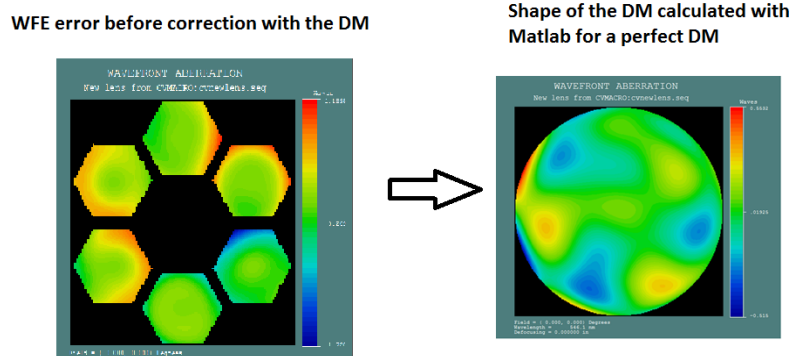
WFE error before correction with the DM

WAVEFRONT ABERRATION
New lens from CVMACRO:cvnewlens.seq

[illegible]
1.18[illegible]
1.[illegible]
1.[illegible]

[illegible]

Shape of the DM calculated with Matlab for a perfect DM

WAVEFRONT ABERRATION
New lens from CVMACRO:cvnewlens.seq

Waves
0.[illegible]
.01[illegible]
-0.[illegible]

Field = ( 0.000, 0.000) Degrees
Wavelength = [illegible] nm
Defocusing = 0.000000 in